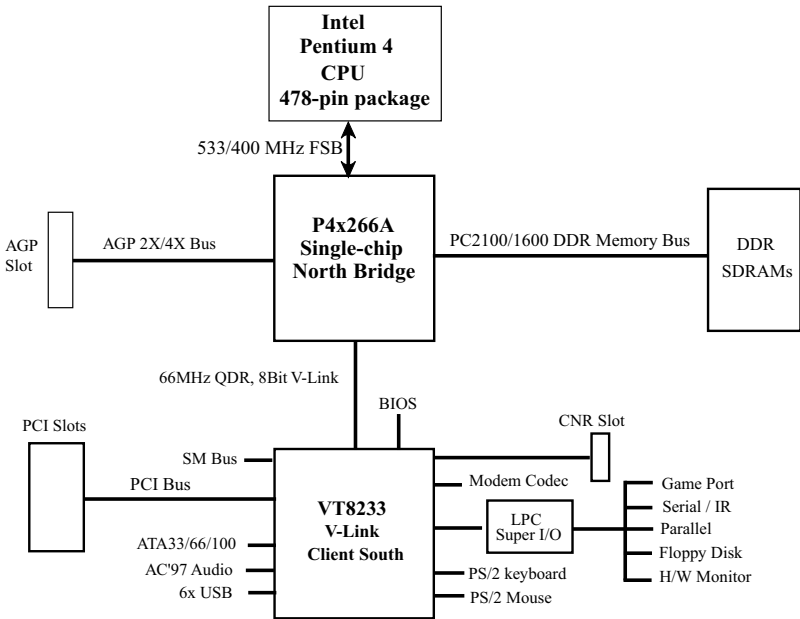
Intel
Pentium 4
CPU
478-pin package

533/400 MHz FSB

AGP Slot

AGP 2X/4X Bus

P4x266A
Single-chip
North Bridge

PC2100/1600 DDR Memory Bus

DDR SDRAMs

66MHz QDR, 8Bit V-Link

BIOS

PCI Slots

CNR Slot

SM Bus

PCI Bus

VT8233
V-Link
Client South

Modem Codec

LPC
Super I/O

Game Port
Serial / IR
Parallel
Floppy Disk
H/W Monitor

ATA33/66/100
AC'97 Audio
6x USB

PS/2 keyboard
PS/2 Mouse